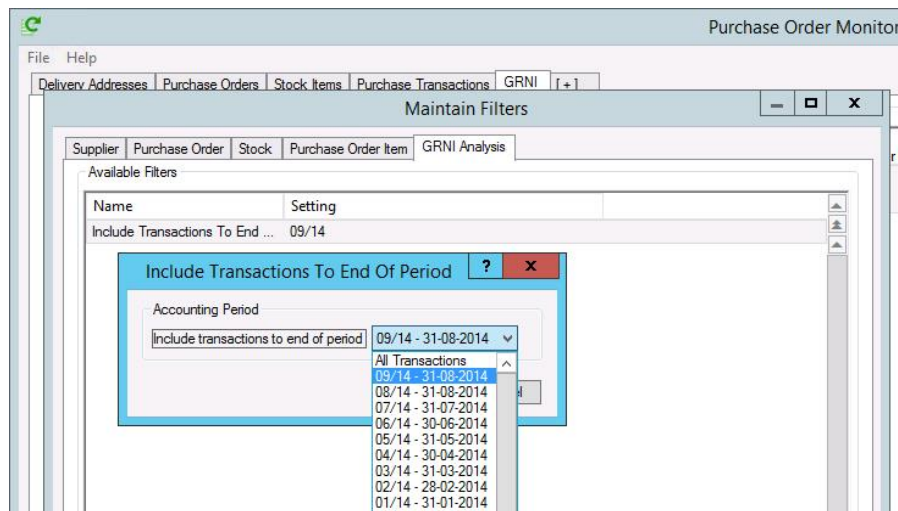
Purchase Order Monitor

File Help

Delivery Addresses | Purchase Orders | Stock Items | Purchase Transactions | GRNI | [+]

Maintain Filters

Supplier | Purchase Order | Stock | Purchase Order Item | GRNI Analysis

Available Filters

| Name | Setting |
|---|---|
| Include Transactions To End ... | 09/14 |

Include Transactions To End Of Period ? x

Accounting Period

Include transactions to end of period 09/14 - 31-08-2014

All Transactions
09/14 - 31-08-2014
08/14 - 31-08-2014
07/14 - 31-07-2014
06/14 - 30-06-2014
05/14 - 31-05-2014
04/14 - 30-04-2014
03/14 - 31-03-2014
02/14 - 28-02-2014
01/14 - 31-01-2014